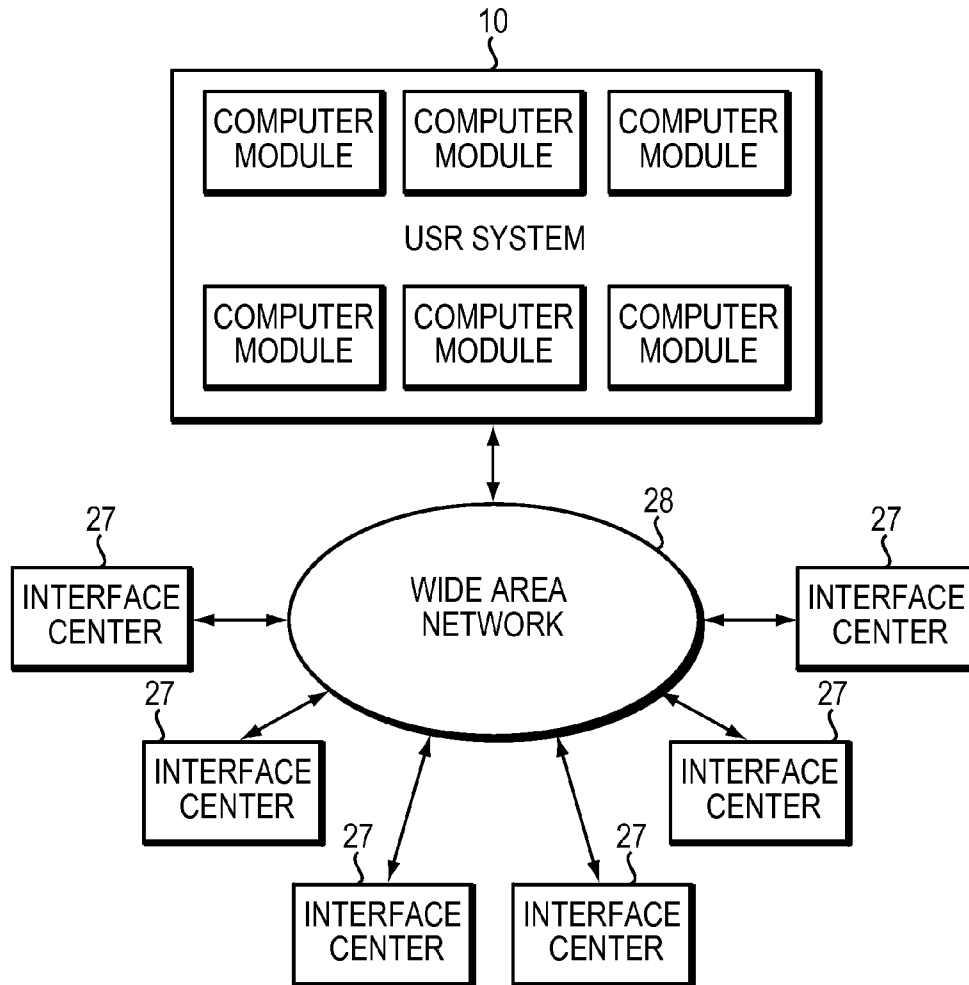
10

COMPUTER MODULE

COMPUTER MODULE

COMPUTER MODULE

USR SYSTEM

COMPUTER MODULE

COMPUTER MODULE

COMPUTER MODULE

27

INTERFACE CENTER

28

WIDE AREA NETWORK

27

INTERFACE CENTER

27

INTERFACE CENTER

27

INTERFACE CENTER

27

INTERFACE CENTER

27

INTERFACE CENTER